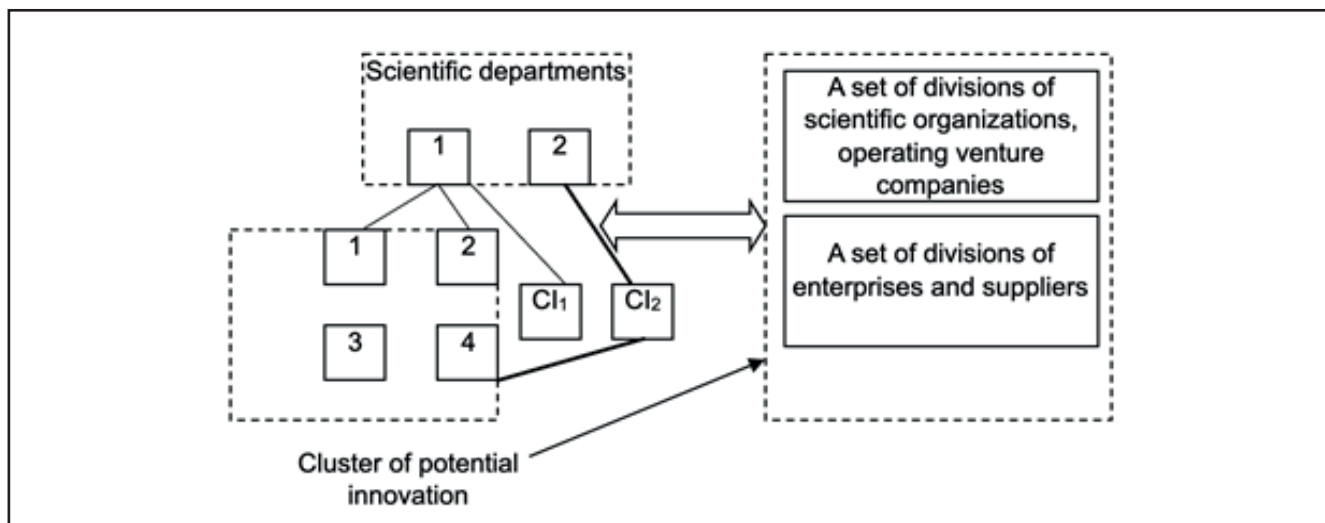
Scientific departments

1

2

1

2

3

4

$CI_1$

$CI_2$

A set of divisions of scientific organizations, operating venture companies

A set of divisions of enterprises and suppliers

Cluster of potential innovation